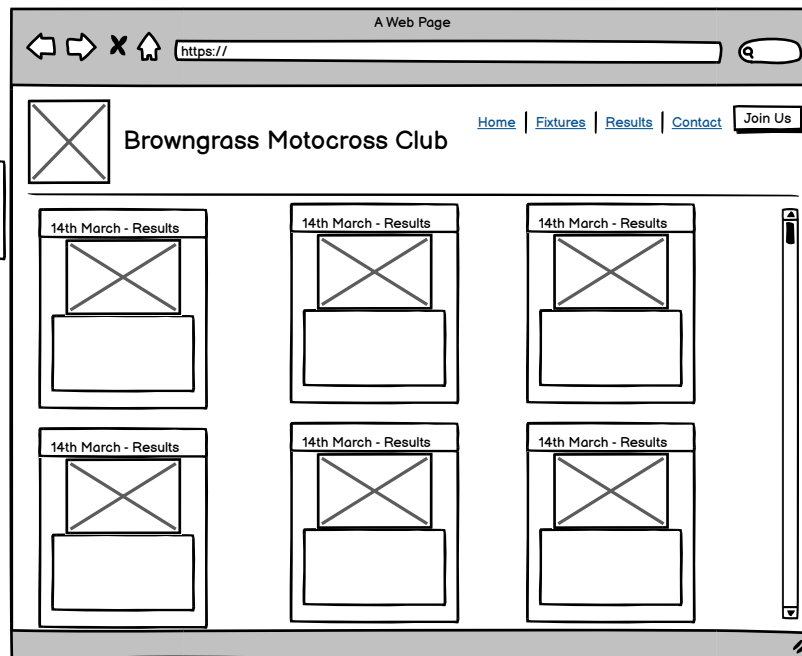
A Web Page

https://

Browngrass Motocross Club

Home | Fixtures | Results | Contact

Join Us

14th March - Results

14th March - Results

14th March - Results

14th March - Results

14th March - Results

14th March - Results